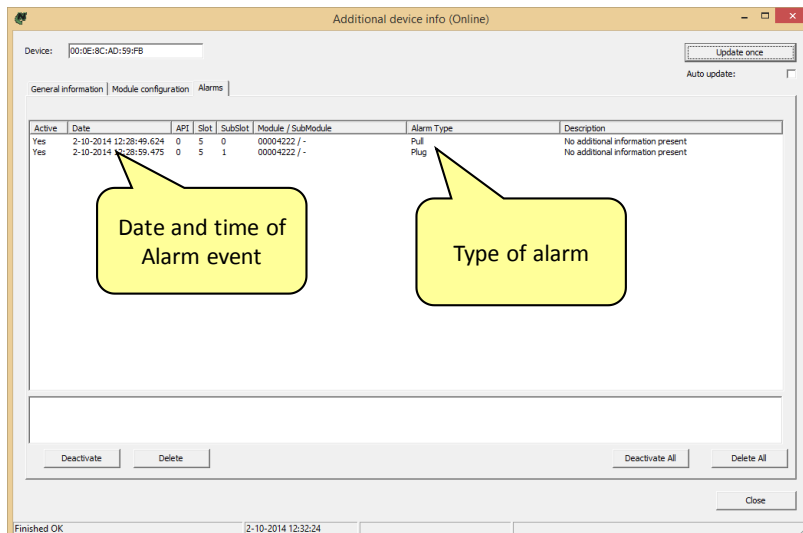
Additional device info (Online)

Device: 00:0E:8C:AD:59:FB

Update once

Auto update:

General information | Module configuration | Alarms

| Active | Date | API | Slot | SubSlot | Module / SubModule | Alarm Type | Description |
|---|---|---|---|---|---|---|---|
| Yes | 2-10-2014 12:28:49.624 | 0 | 5 | 0 | 00004222 / - | Pull | No additional information present |
| Yes | 2-10-2014 12:28:59.475 | 0 | 5 | 1 | 00004222 / - | Plug | No additional information present |

Date and time of Alarm event

Type of alarm

Deactivate

Delete

Deactivate All

Delete All

Close

Finished OK

2-10-2014 12:32:24